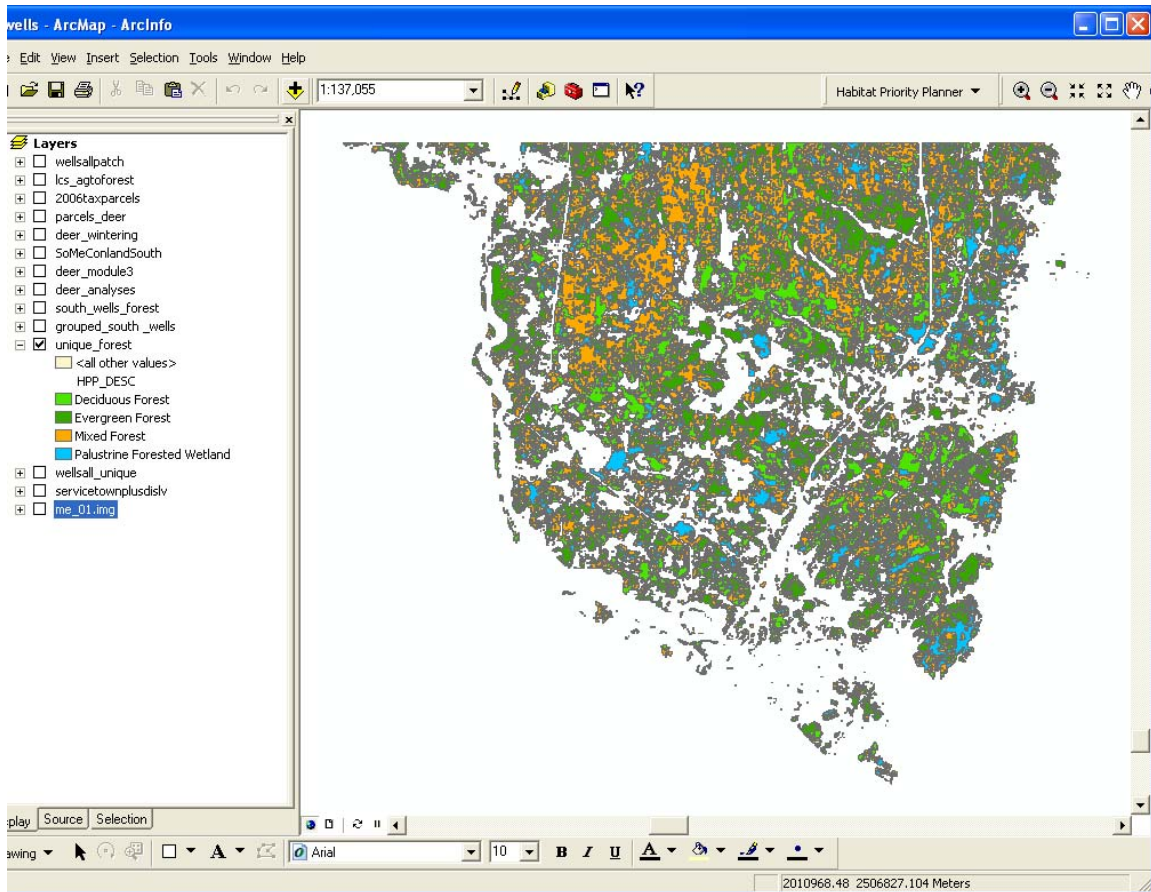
wells - ArcMap - ArcInfo

e Edit View Insert Selection Tools Window Help

1:137,055

Habitat Priority Planner ▼

Layers
wellsallpatch
lcs_agtoforest
2006taxparcels
parcels_deer
deer_wintering
SoMeConlandSouth
deer_module3
deer_analyses
south_wells_forest
grouped_south _wells
unique_forest
<all other values>
HPP_DESC
Deciduous Forest
Evergreen Forest
Mixed Forest
Palustrine Forested Wetland
wellsall_unique
servicetownplusdislv
me_01.img

play Source Selection

awing ▼ A ▼ Arial 10 B I U A ▼

2010968.48 2506827.104 Meters